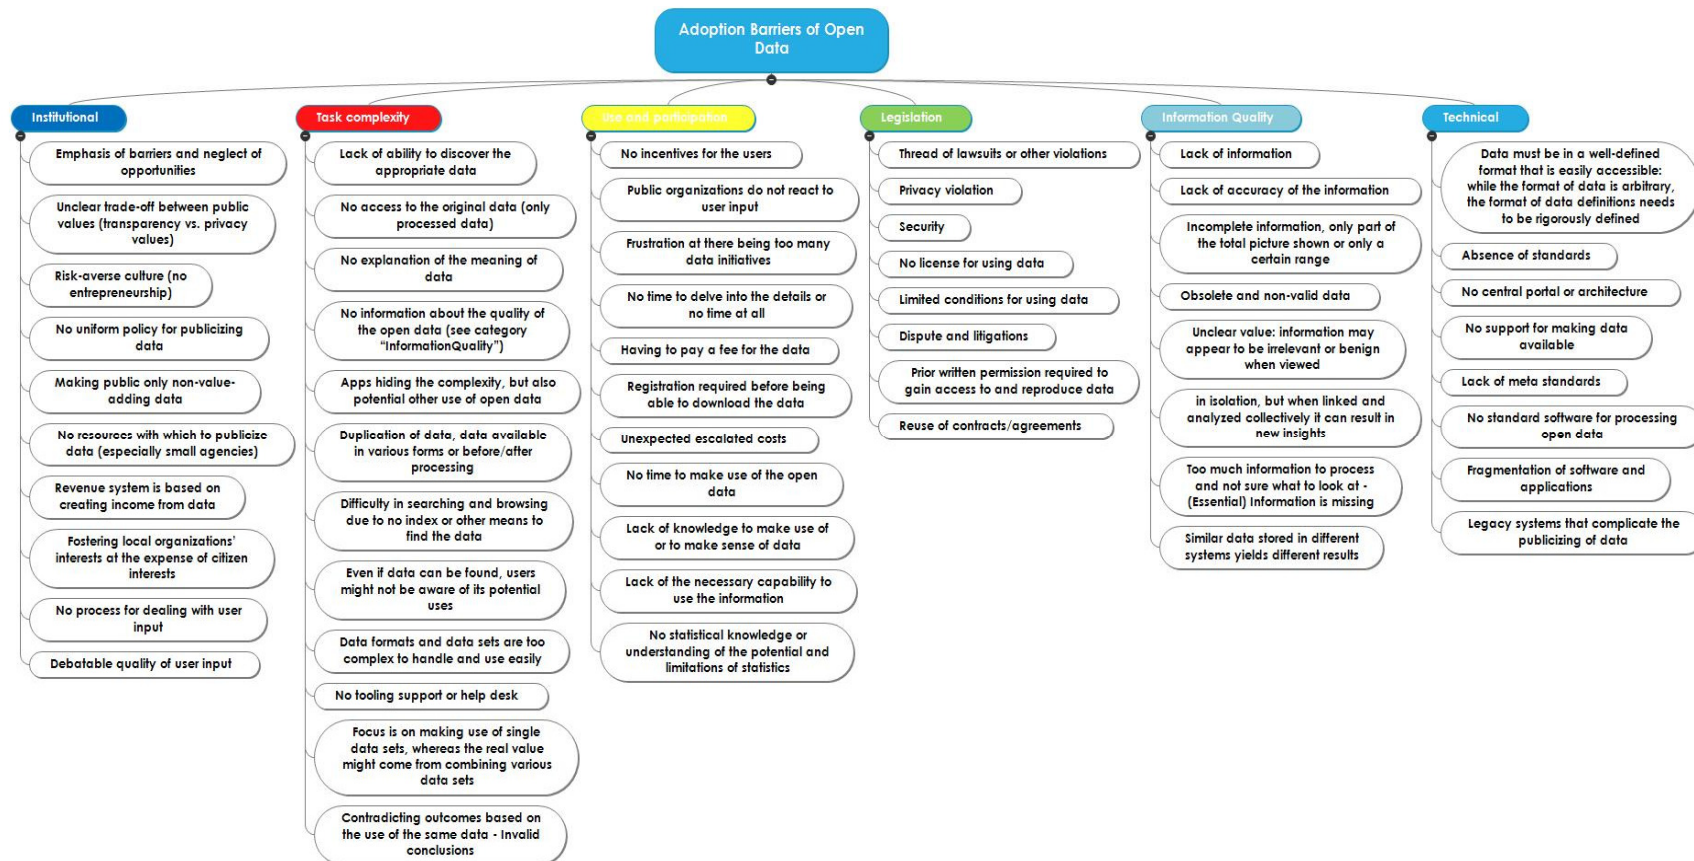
Adoption Barriers of Open Data

Institutional

Emphasis of barriers and neglect of opportunities

Unclear trade-off between public values (transparency vs. privacy values)

Risk-averse culture (no entrepreneurship)

No uniform policy for publicizing data

Making public only non-value-adding data

No resources with which to publicize data (especially small agencies)

Revenue system is based on creating income from data

Fostering local organizations' interests at the expense of citizen interests

No process for dealing with user input

Debatable quality of user input

Task complexity

Lack of ability to discover the appropriate data

No access to the original data (only processed data)

No explanation of the meaning of data

No information about the quality of the open data (see category "InformationQuality")

Apps hiding the complexity, but also potential other use of open data

Duplication of data, data available in various forms or before/after processing

Difficulty in searching and browsing due to no index or other means to find the data

Even if data can be found, users might not be aware of its potential uses

Data formats and data sets are too complex to handle and use easily

No tooling support or help desk

Focus is on making use of single data sets, whereas the real value might come from combining various data sets

Contradicting outcomes based on the use of the same data - Invalid conclusions

Use and participation

No incentives for the users

Public organizations do not react to user input

Frustration at there being too many data initiatives

No time to delve into the details or no time at all

Having to pay a fee for the data

Registration required before being able to download the data

Unexpected escalated costs

No time to make use of the open data

Lack of knowledge to make use of or to make sense of data

Lack of the necessary capability to use the information

No statistical knowledge or understanding of the potential and limitations of statistics

Legislation

Thread of lawsuits or other violations

Privacy violation

Security

No license for using data

Limited conditions for using data

Dispute and litigations

Prior written permission required to gain access to and reproduce data

Reuse of contracts/agreements

Information Quality

Lack of information

Lack of accuracy of the information

Incomplete information, only part of the total picture shown or only a certain range

Obsolete and non-valid data

Unclear value: information may appear to be irrelevant or benign when viewed

in isolation, but when linked and analyzed collectively it can result in new insights

Too much information to process and not sure what to look at - (Essential) Information is missing

Similar data stored in different systems yields different results

Technical

Data must be in a well-defined format that is easily accessible: while the format of data is arbitrary, the format of data definitions needs to be rigorously defined

Absence of standards

No central portal or architecture

No support for making data available

Lack of meta standards

No standard software for processing open data

Fragmentation of software and applications

Legacy systems that complicate the publicizing of data